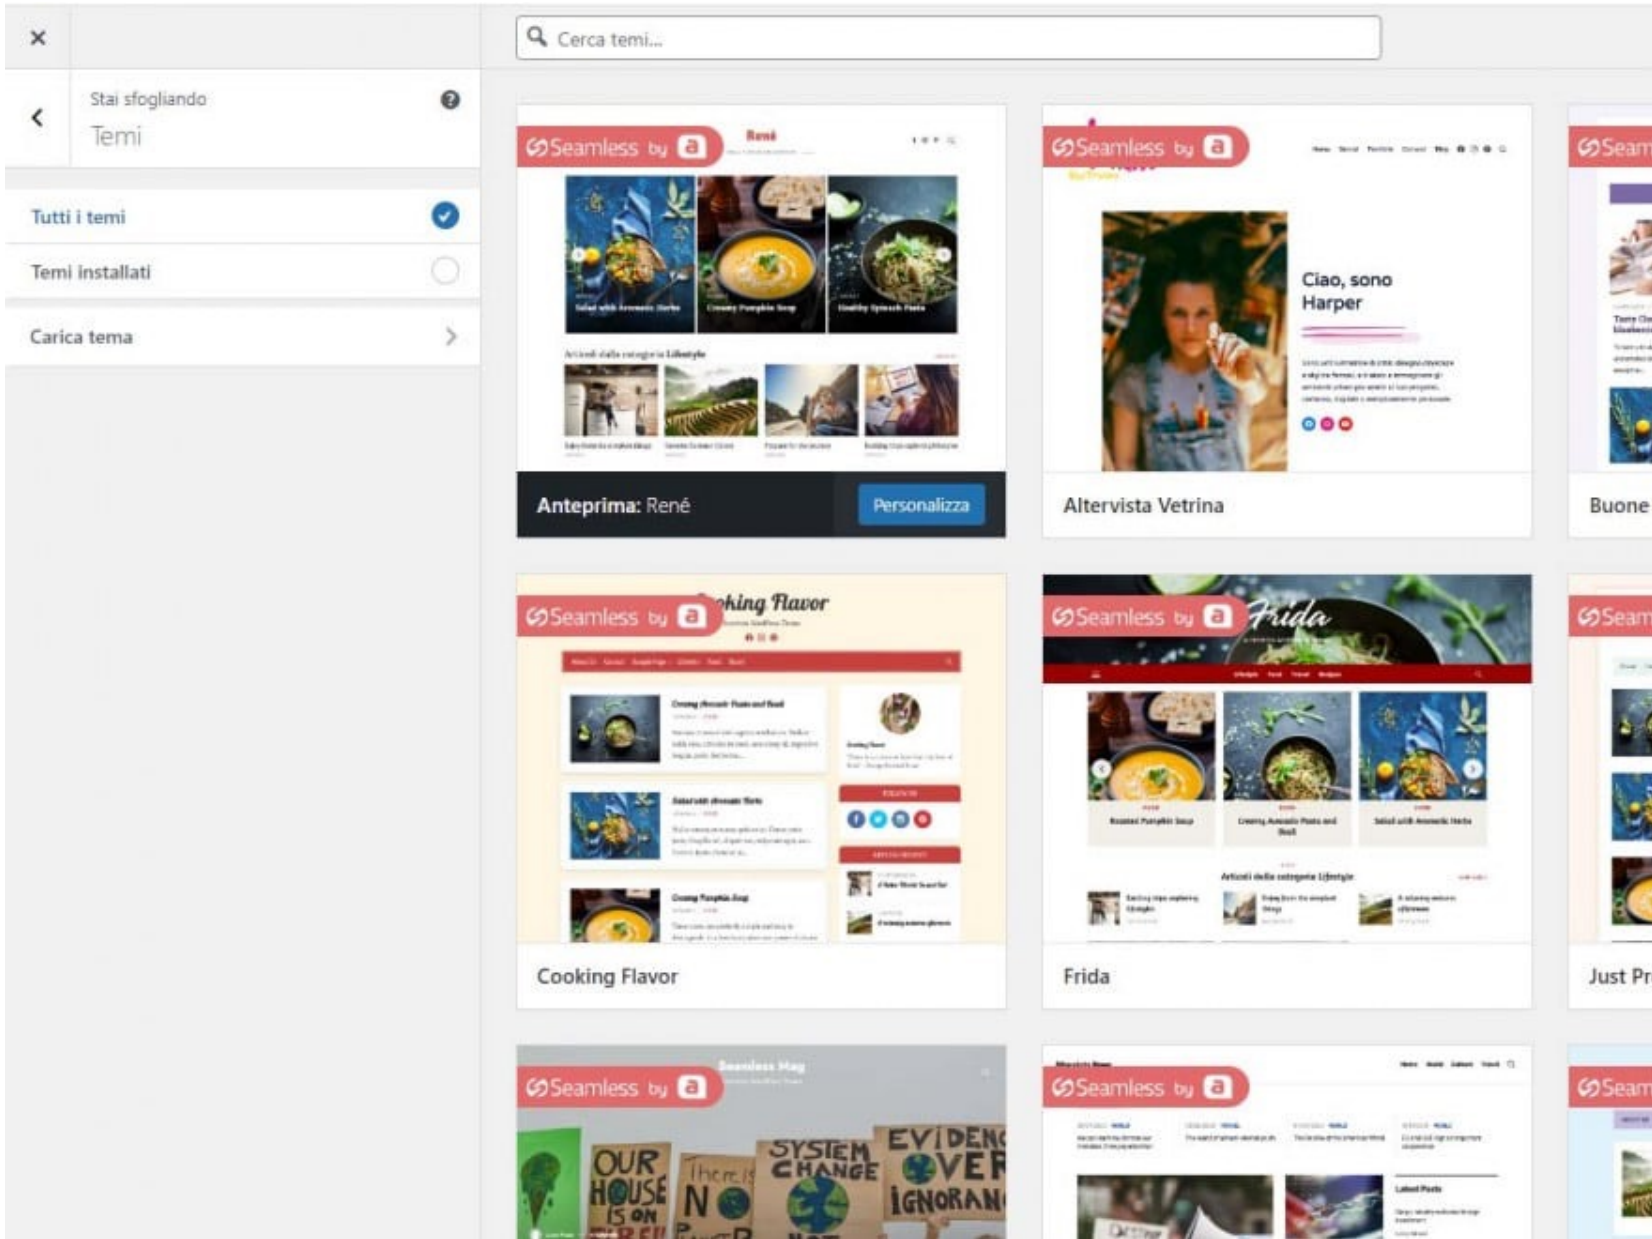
×

Cerca temi...

Stai sfogliando
Temi

Tutti i temi

Temi installati

Carica tema

Seamless by a
René

Anteprima: René
Personalizza

Seamless by a
Ciao, sono Harper

Altervista Vetrina

Seam

Buone

Seamless by a
Cooking Flavor

Cooking Flavor

Seamless by a
Frida

Frida

Seam

Just Pr

Seamless by a
Seamless Mag

OUR HOUSE IS ON
There is NO
SYSTEM CHANGE
EVIDENCE OVER IGNORANCE

Seamless by a

Seam